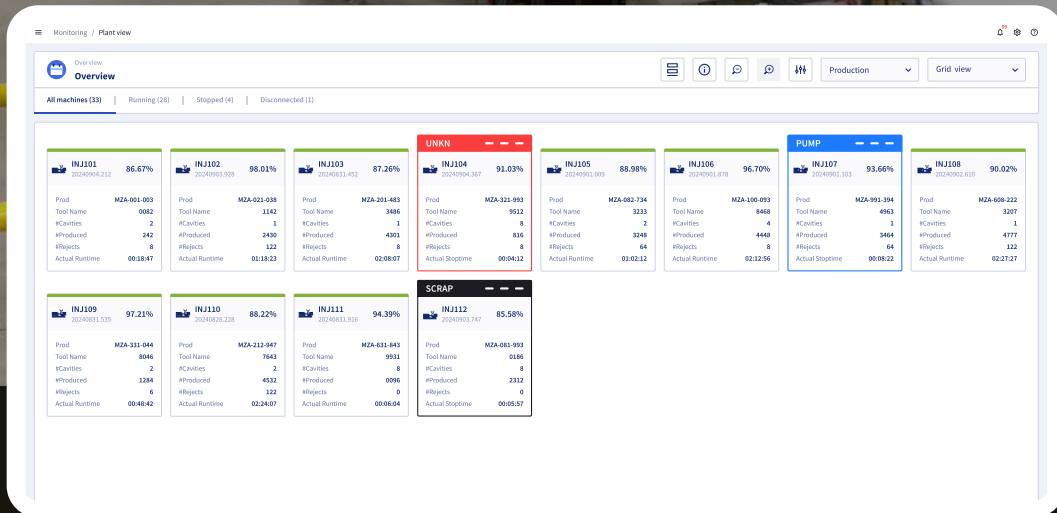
Monitoring / Plant view

99

Overview
Overview

Production
Grid view

All machines (33) | Running (28) | Stopped (4) | Disconnected (1)

INJ101
20240904.212
86.67%
Prod MZA-001-003
Tool Name 0082
#Cavities 2
#Produced 242
#Rejects 8
Actual Runtime 00:18:47

INJ102
20240903.928
98.01%
Prod MZA-021-038
Tool Name 1142
#Cavities 1
#Produced 2430
#Rejects 122
Actual Runtime 01:18:23

INJ103
20240831.452
87.26%
Prod MZA-201-483
Tool Name 3486
#Cavities 1
#Produced 4301
#Rejects 8
Actual Runtime 02:08:07

UNKN
INJ104
20240904.367
91.03%
Prod MZA-321-993
Tool Name 9512
#Cavities 8
#Produced 816
#Rejects 8
Actual Stoptime 00:04:12

INJ105
20240901.009
88.98%
Prod MZA-082-734
Tool Name 3233
#Cavities 2
#Produced 3248
#Rejects 64
Actual Runtime 01:02:12

INJ106
20240901.878
96.70%
Prod MZA-100-093
Tool Name 8468
#Cavities 4
#Produced 4448
#Rejects 8
Actual Runtime 02:12:56

PUMP
INJ107
20240901.103
93.66%
Prod MZA-991-394
Tool Name 4963
#Cavities 1
#Produced 3464
#Rejects 64
Actual Stoptime 00:08:22

INJ108
20240902.610
90.02%
Prod MZA-608-222
Tool Name 3207
#Cavities 1
#Produced 4777
#Rejects 122
Actual Runtime 02:27:27

INJ109
20240831.535
97.21%
Prod MZA-331-044
Tool Name 8046
#Cavities 2
#Produced 1284
#Rejects 6
Actual Runtime 00:48:42

INJ110
20240828.228
88.22%
Prod MZA-212-947
Tool Name 7643
#Cavities 2
#Produced 4532
#Rejects 122
Actual Runtime 02:24:07

INJ111
20240831.916
94.39%
Prod MZA-631-843
Tool Name 9931
#Cavities 8
#Produced 0096
#Rejects 0
Actual Runtime 00:06:04

SCRAP
INJ112
20240903.747
85.58%
Prod MZA-081-993
Tool Name 0186
#Cavities 8
#Produced 2312
#Rejects 0
Actual Stoptime 00:05:57